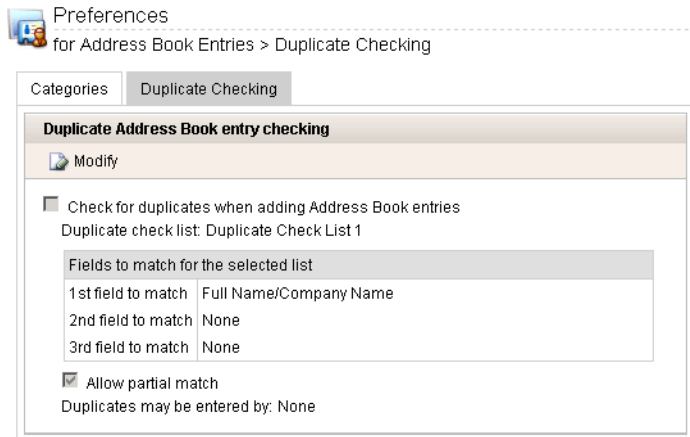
Preferences
for Address Book Entries > Duplicate Checking

Categories
Duplicate Checking

Duplicate Address Book entry checking

Modify

Check for duplicates when adding Address Book entries
Duplicate check list: Duplicate Check List 1

| Fields to match for the selected list | |
|---|---|
| 1st field to match | Full Name/Company Name |
| 2nd field to match | None |
| 3rd field to match | None |

Allow partial match
Duplicates may be entered by: None